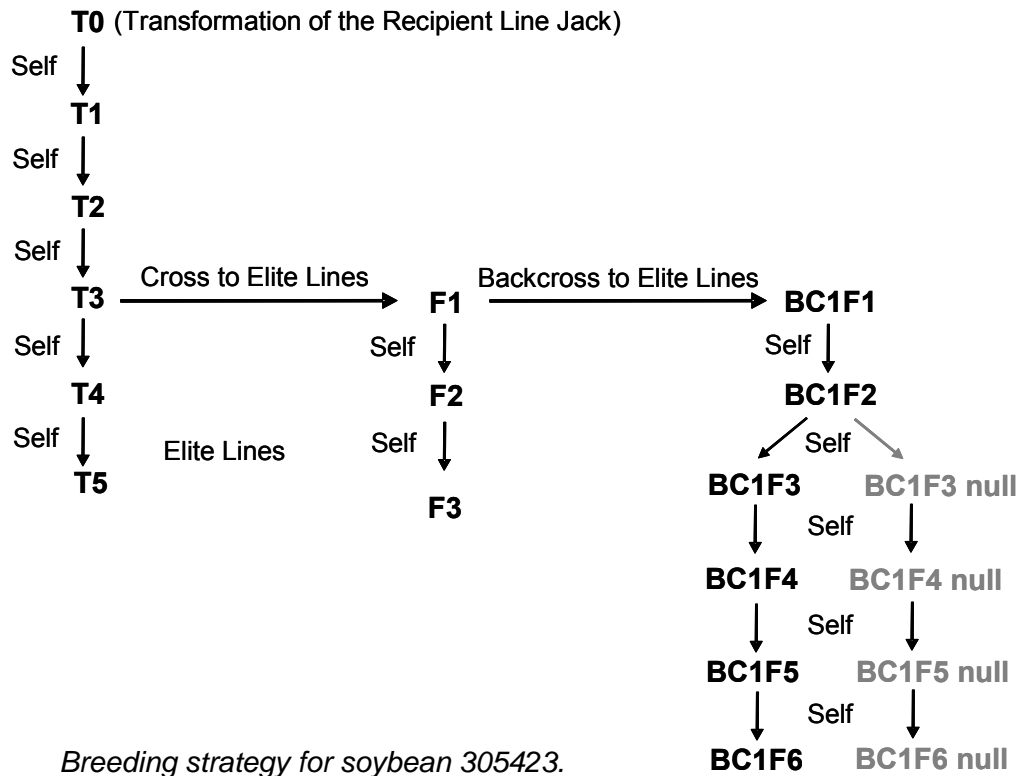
T0 (Transformation of the Recipient Line Jack)

Self

T1

Self

T2

Self

T3

Cross to Elite Lines

F1

Backcross to Elite Lines

BC1F1

Self

T4

Self

T5

Elite Lines

Self

F2

Self

F3

Self

BC1F2

Self

BC1F3

BC1F3 null

Self

BC1F4

BC1F4 null

Self

BC1F5

BC1F5 null

Self

BC1F6

BC1F6 null

Breeding strategy for soybean 305423.